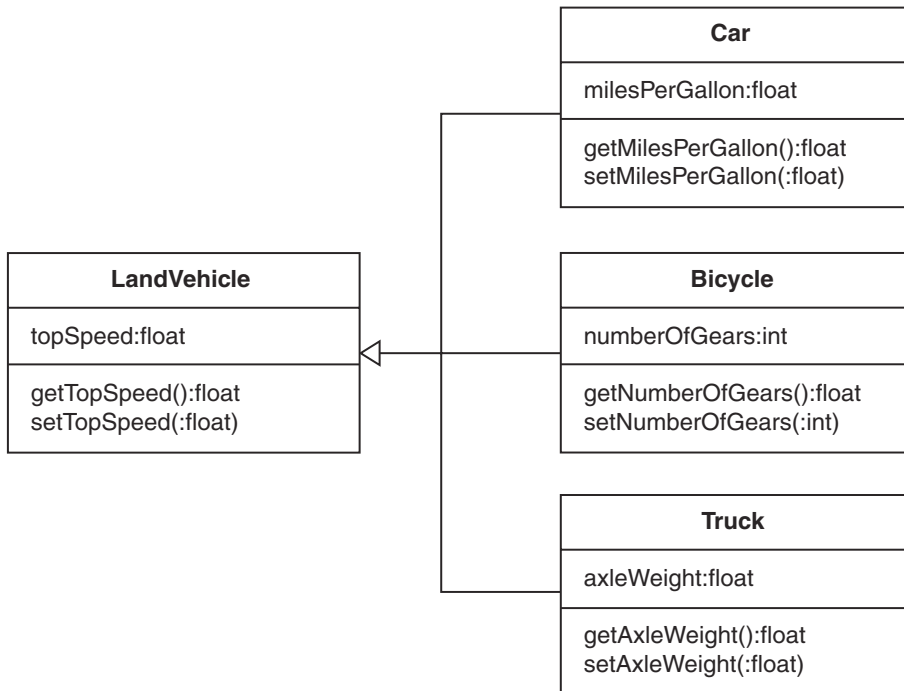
Car

milesPerGallon:float

getMilesPerGallon():float
setMilesPerGallon(:float)

LandVehicle

topSpeed:float

getTopSpeed():float
setTopSpeed(:float)

Bicycle

numberOfGears:int

getNumberOfGears():float
setNumberOfGears(:int)

Truck

axleWeight:float

getAxleWeight():float
setAxleWeight(:float)